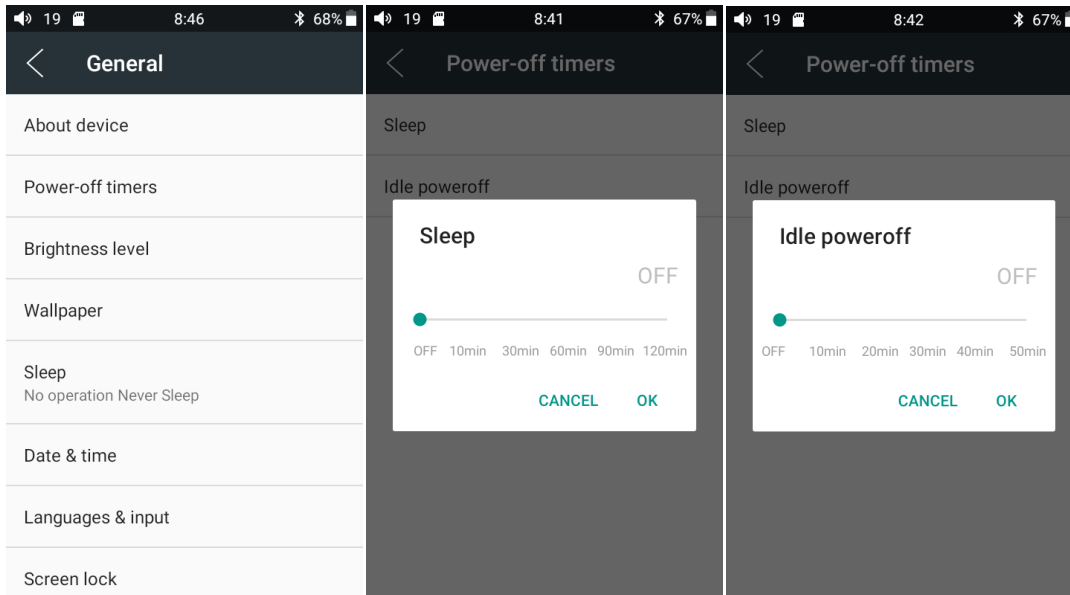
19 8:46 68%

General

About device

Power-off timers

Brightness level

Wallpaper

Sleep
No operation Never Sleep

Date & time

Languages & input

Screen lock

19 8:41 67%

Power-off timers

Sleep

Idle poweroff

Sleep

OFF

OFF 10min 30min 60min 90min 120min

CANCEL OK

19 8:42 67%

Power-off timers

Sleep

Idle poweroff

Idle poweroff

OFF

OFF 10min 20min 30min 40min 50min

CANCEL OK